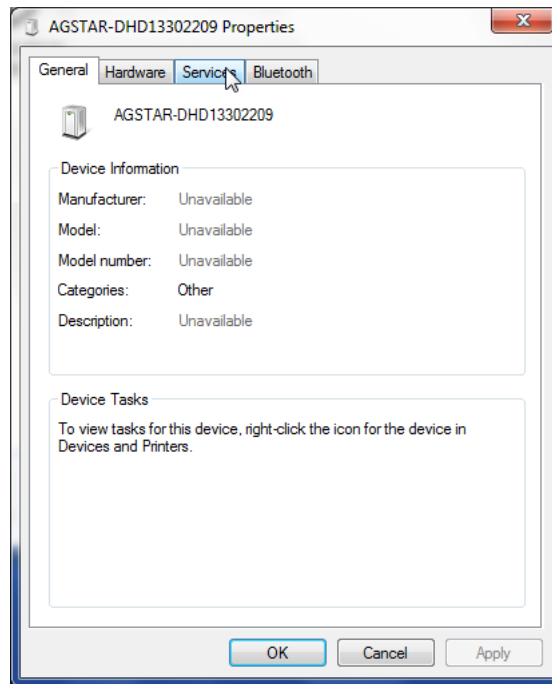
AGSTAR-DHD13302209 Properties

General | Hardware | Services | Bluetooth

AGSTAR-DHD13302209

Device Information

Manufacturer: Unavailable
Model: Unavailable
Model number: Unavailable
Categories: Other
Description: Unavailable

Device Tasks

To view tasks for this device, right-click the icon for the device in Devices and Printers.

OK | Cancel | Apply